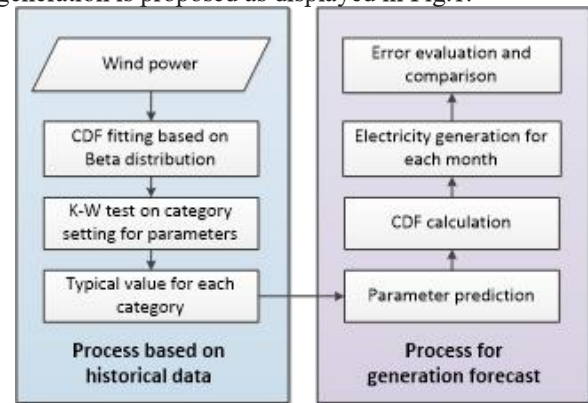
generation is proposed as displayed in Fig.1.

Wind power

CDF fitting based on Beta distribution

K-W test on category setting for parameters

Typical value for each category

Process based on historical data

Error evaluation and comparison

Electricity generation for each month

CDF calculation

Parameter prediction

Process for generation forecast